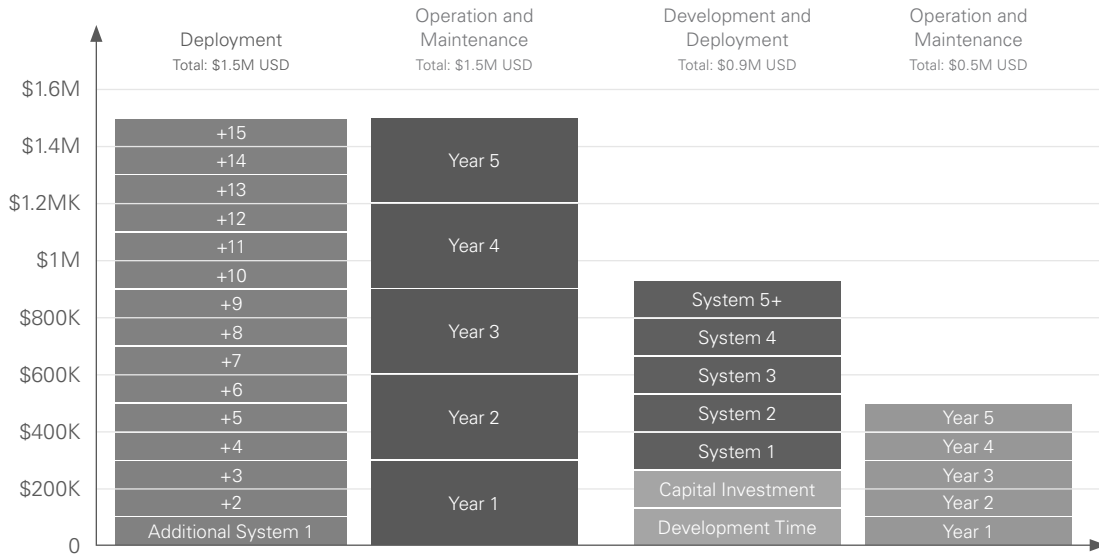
Deployment
Total: \$1.5M USD

Operation and Maintenance
Total: \$1.5M USD

Development and Deployment
Total: \$0.9M USD

Operation and Maintenance
Total: \$0.5M USD

\$1.6M
\$1.4M
\$1.2MK
\$1M
\$800K
\$600K
\$400K
\$200K
0

+15
+14
+13
+12
+11
+10
+9
+8
+7
+6
+5
+4
+3
+2
Additional System 1

Year 5
Year 4
Year 3
Year 2
Year 1

System 5+
System 4
System 3
System 2
System 1
Capital Investment
Development Time

Year 5
Year 4
Year 3
Year 2
Year 1